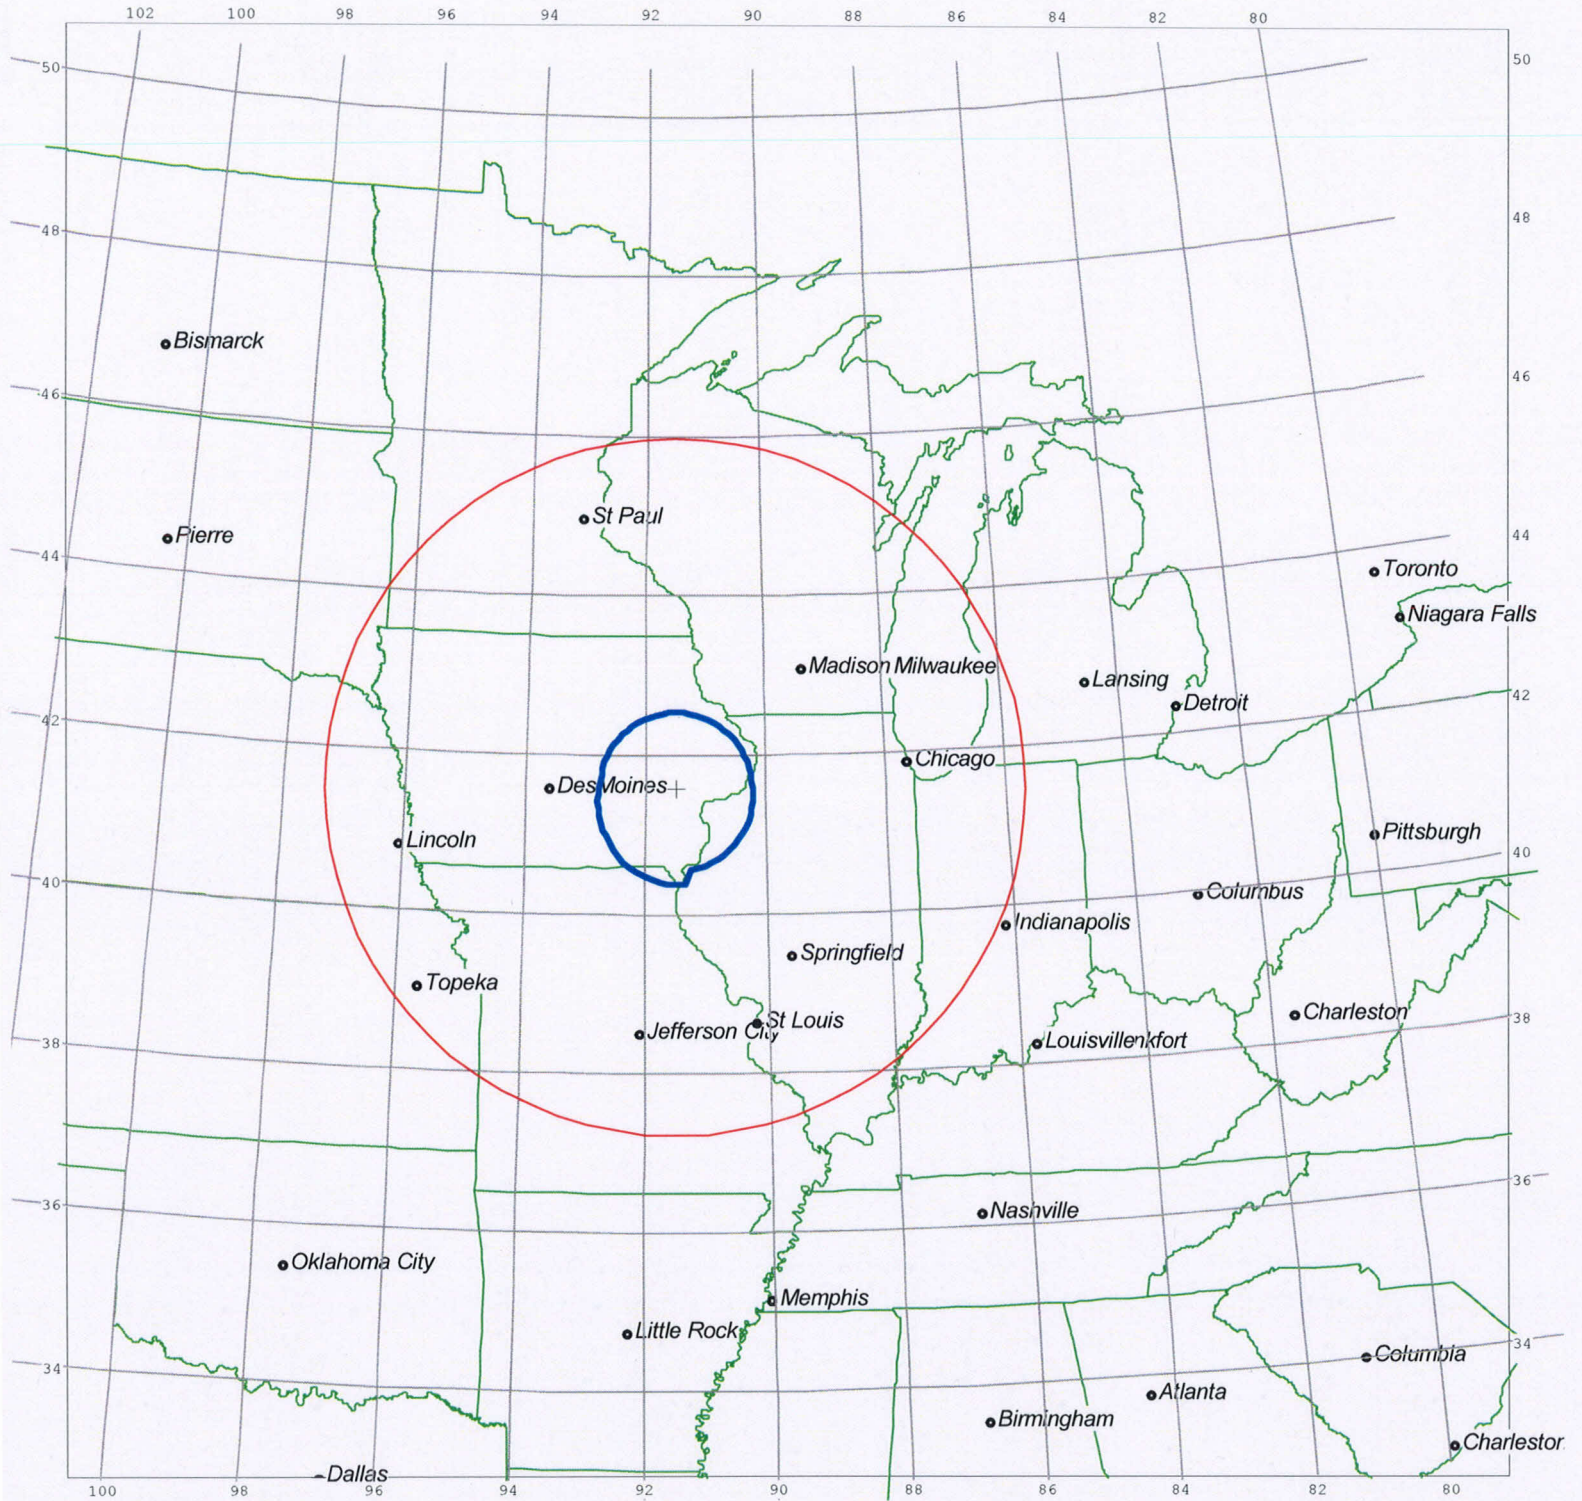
102 100 98 96 94 92 90 88 86 84 82 80

50 48 46 44 42 40 38 36 34

Bismarck
Pierre
St Paul
Toronto
Niagara Falls
Madison Milwaukee
Lansing
Detroit
Des Moines
Chicago
Lincoln
Pittsburgh
Columbus
Indianapolis
Springfield
Topeka
Charleston
St Louis
Jefferson City
Louisvillenkfort
Nashville
Oklahoma City
Memphis
Little Rock
Columbia
Atlanta
Birmingham
Charlestor
Dallas

100 98 96 94 92 90 88 86 84 82 80